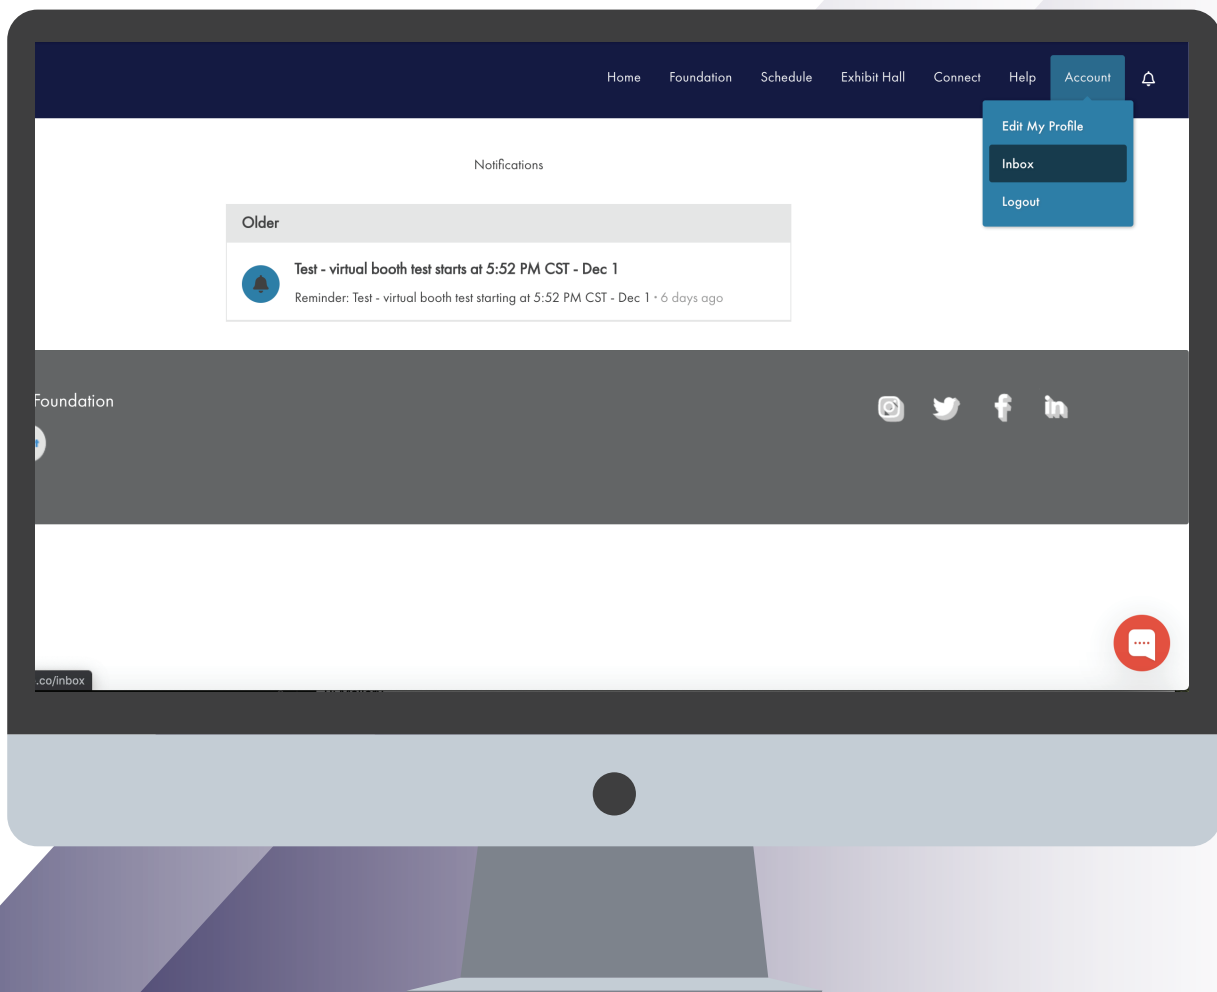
Home Foundation Schedule Exhibit Hall Connect Help Account

Edit My Profile

Inbox

Logout

Notifications

Older

Test - virtual booth test starts at 5:52 PM CST - Dec 1

Reminder: Test - virtual booth test starting at 5:52 PM CST - Dec 1 • 6 days ago

Foundation

.co/inbox